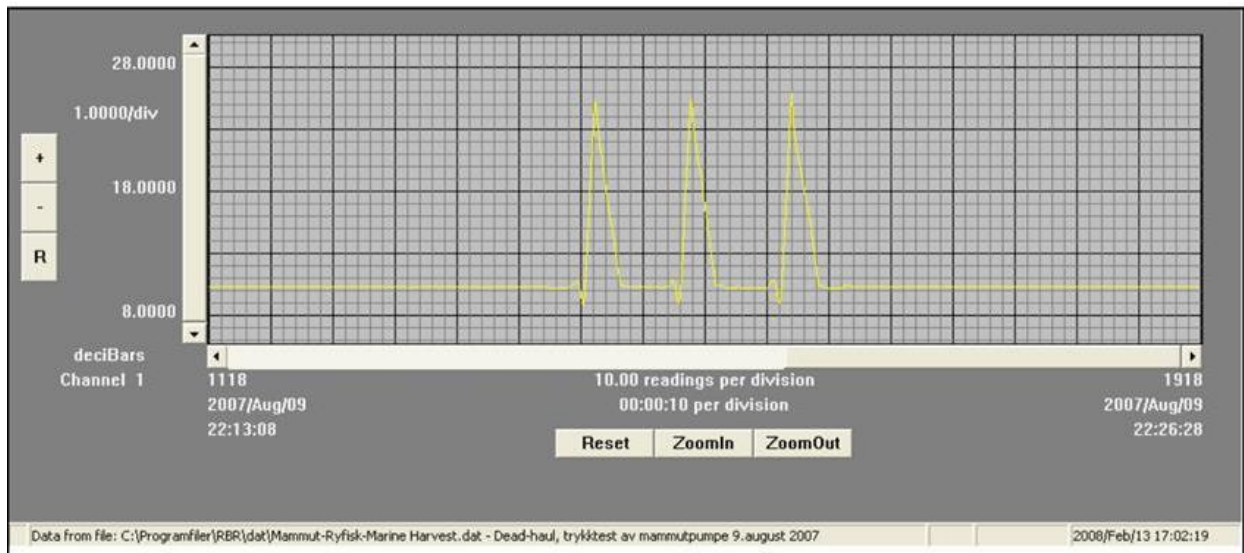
28.0000

1.0000/div

+

-

R

18.0000

8.0000

deciBars
Channel 1

1118
2007/Aug/09
22:13:08

10.00 readings per division
00:00:10 per division

1918
2007/Aug/09
22:26:28

Reset | ZoomIn | ZoomOut

Data from file: C:\Programfiler\RBR\dat\Mammut-Ryfisk-Marine Harvest.dat - Dead-haul, trykktest av mammutpumpe 9.august 2007

2008/Feb/13 17:02:19